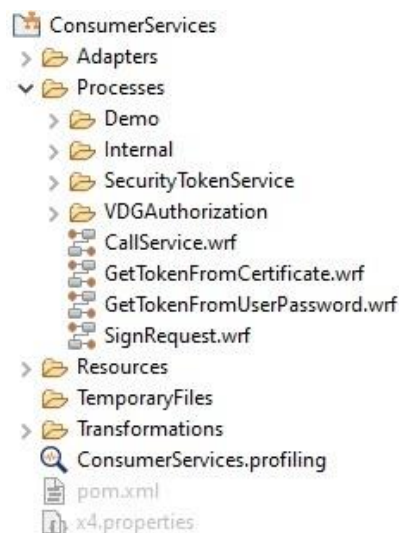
ConsumerServices
Adapters
Processes
Demo
Internal
SecurityTokenService
VDGAuthorization
CallService.wrf
GetTokenFromCertificate.wrf
GetTokenFromUserPassword.wrf
SignRequest.wrf
Resources
TemporaryFiles
Transformations
ConsumerServices.profiling
pom.xml
x4.properties